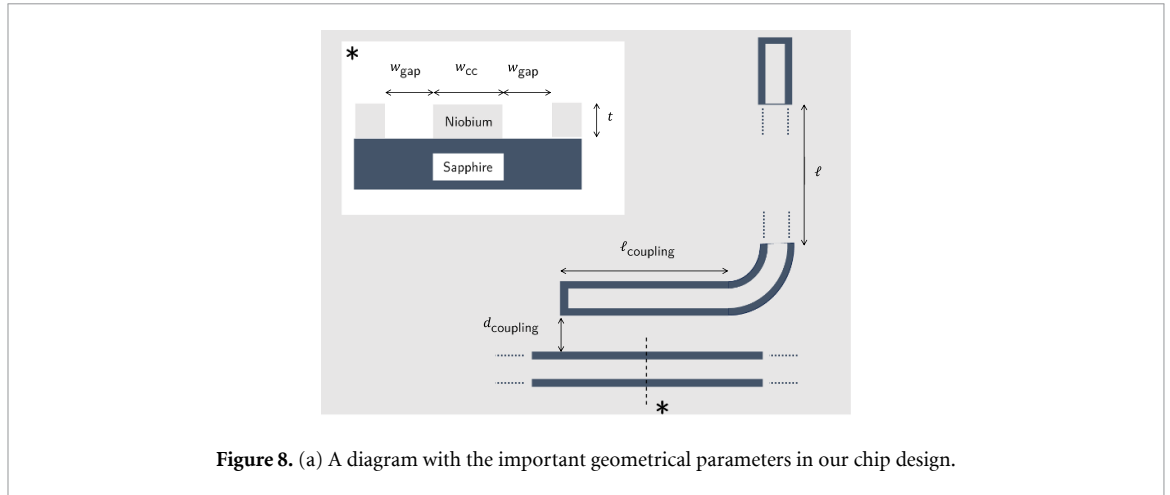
*

$w_{\text{gap}}$ $w_{\text{cc}}$ $w_{\text{gap}}$

$t$

Niobium

Sapphire

$\ell$

$\ell_{\text{coupling}}$

$d_{\text{coupling}}$

*

**Figure 8.** (a) A diagram with the important geometrical parameters in our chip design.